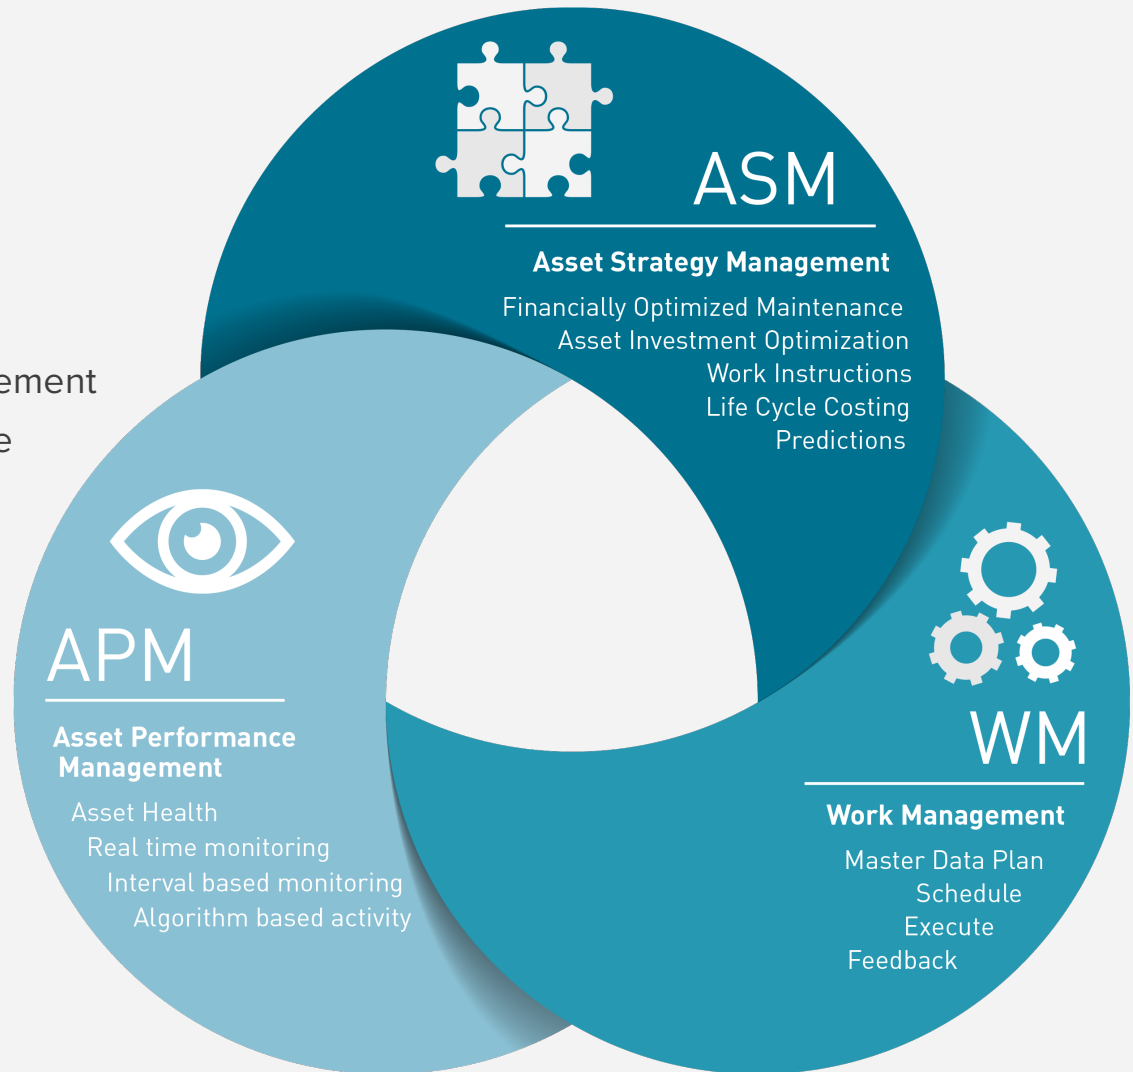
ement

e

ASM

Asset Strategy Management

Financially Optimized Maintenance
Asset Investment Optimization
Work Instructions
Life Cycle Costing
Predictions

APM

Asset Performance Management

Asset Health
Real time monitoring
Interval based monitoring
Algorithm based activity

WM

Work Management

Master Data Plan
Schedule
Execute
Feedback